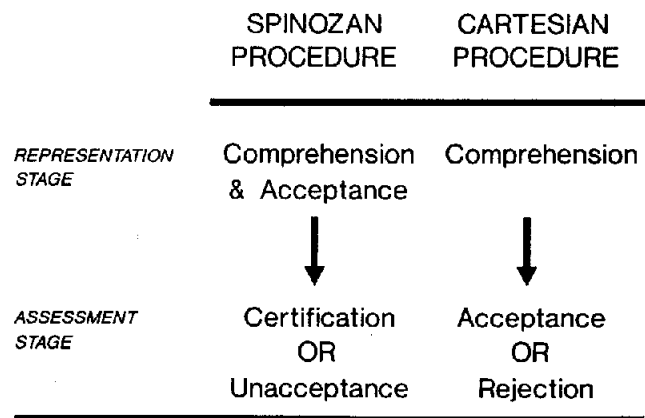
| | SPINOZAN PROCEDURE | CARTESIAN PROCEDURE |
|---|---|---|
| REPRESENTATION STAGE | Comprehension & Acceptance | Comprehension |
| ASSESSMENT STAGE | Certification OR Unacceptance | Acceptance OR Rejection |